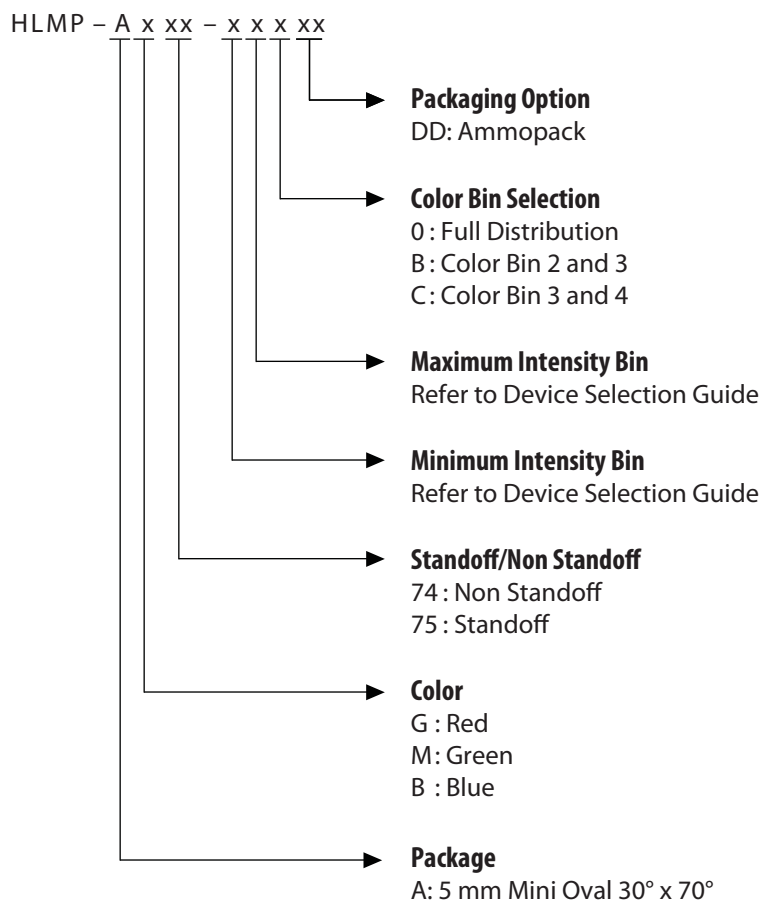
HLMP – A x xx – x x x xx

Packaging Option
DD: Ammopack

Color Bin Selection
0 : Full Distribution
B : Color Bin 2 and 3
C : Color Bin 3 and 4

Maximum Intensity Bin
Refer to Device Selection Guide

Minimum Intensity Bin
Refer to Device Selection Guide

Standoff/Non Standoff
74 : Non Standoff
75 : Standoff

Color
G : Red
M : Green
B : Blue

Package
A: 5 mm Mini Oval 30° x 70°